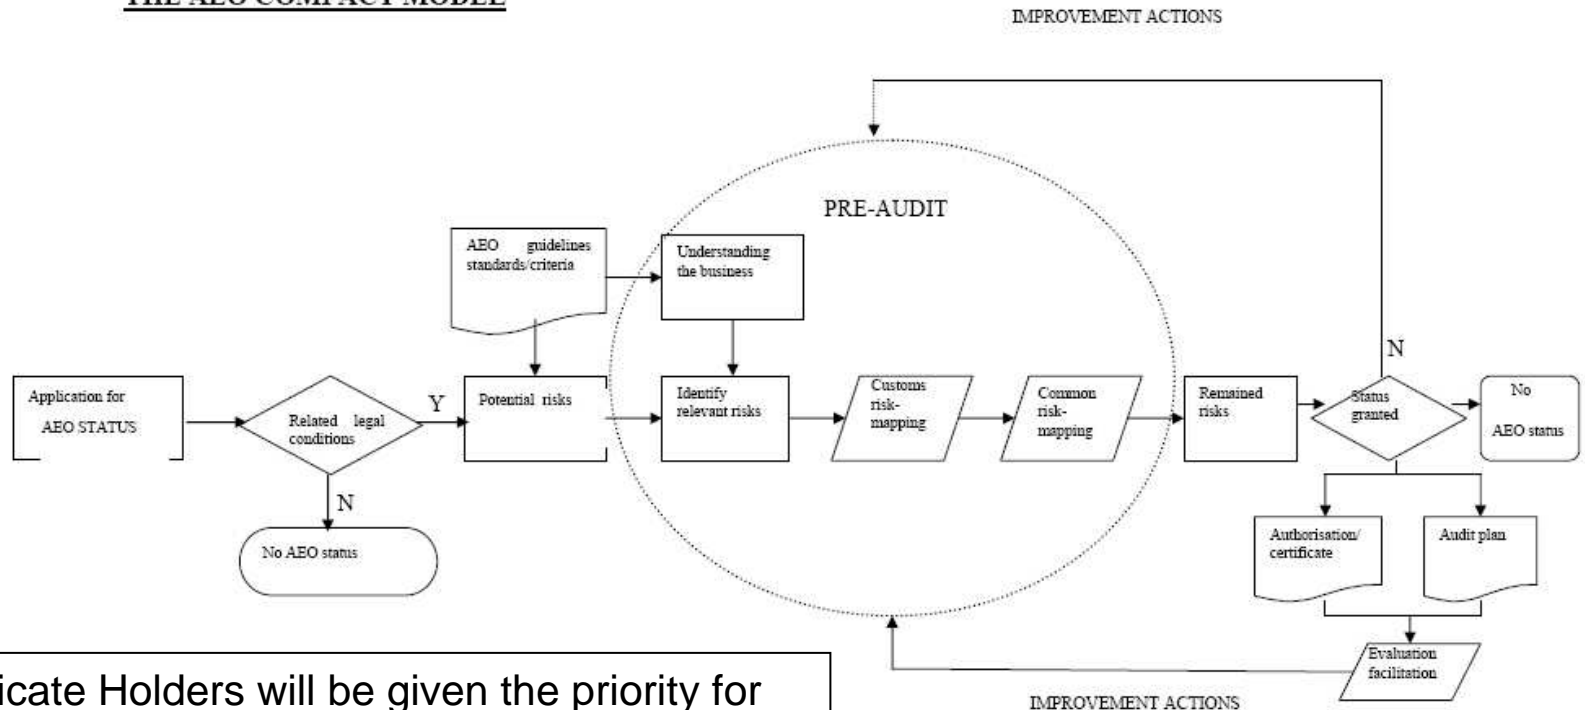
THE AEO COMPACT MODEL

IMPROVEMENT ACTIONS

PRE-AUDIT

AEO guidelines standards/criteria

Understanding the business

Application for AEO STATUS

Related legal conditions

Y

Potential risks

Identify relevant risks

Customs risk-mapping

Common risk-mapping

Remained risks

Status granted

N

No AEO status

N

No AEO status

Authorisation/ certificate

Audit plan

Evaluation facilitation

IMPROVEMENT ACTIONS

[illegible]icate Holders will be given the priority for